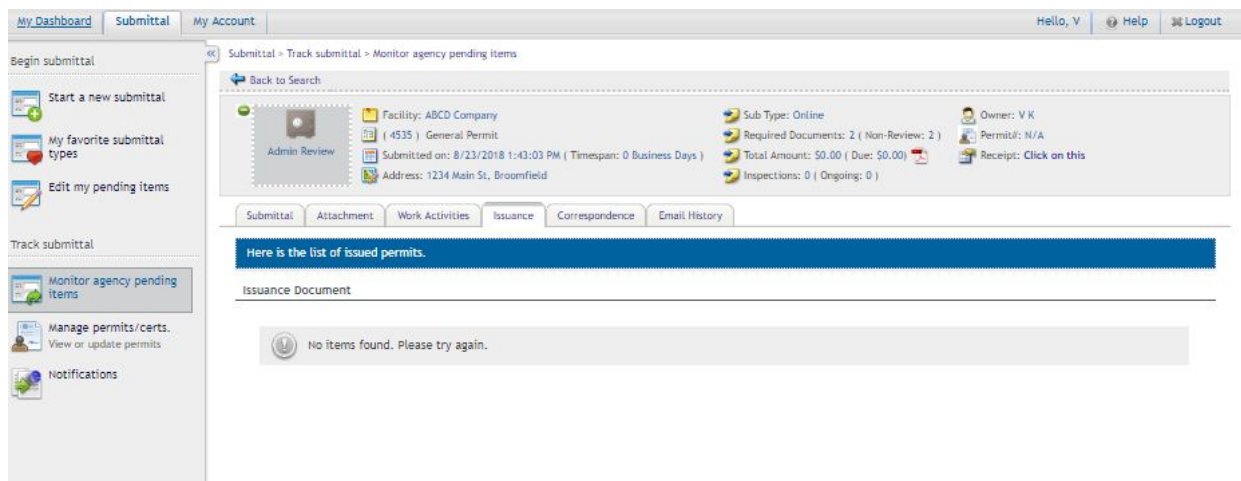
My Dashboard Submittal My Account Hello, V Help Logout

Begin submittal

Start a new submittal

My favorite submittal types

Edit my pending items

Track submittal

Monitor agency pending items

Manage permits/certs.
View or update permits

Notifications

«

Submittal > Track submittal > Monitor agency pending items

Back to Search

Admin Review

Facility: ABCD Company
( 4535 ) General Permit
Submitted on: 8/23/2018 1:43:03 PM ( Timespan: 0 Business Days )
Address: 1234 Main St, Broomfield

Sub Type: Online
Required Documents: 2 ( Non-Review: 2 )
Total Amount: $0.00 ( Due: $0.00)
Inspections: 0 ( Ongoing: 0 )

Owner: V K
Permit#: N/A
Receipt: Click on this

Submittal Attachment Work Activities Issuance Correspondence Email History

Here is the list of issued permits.

Issuance Document

No items found. Please try again.